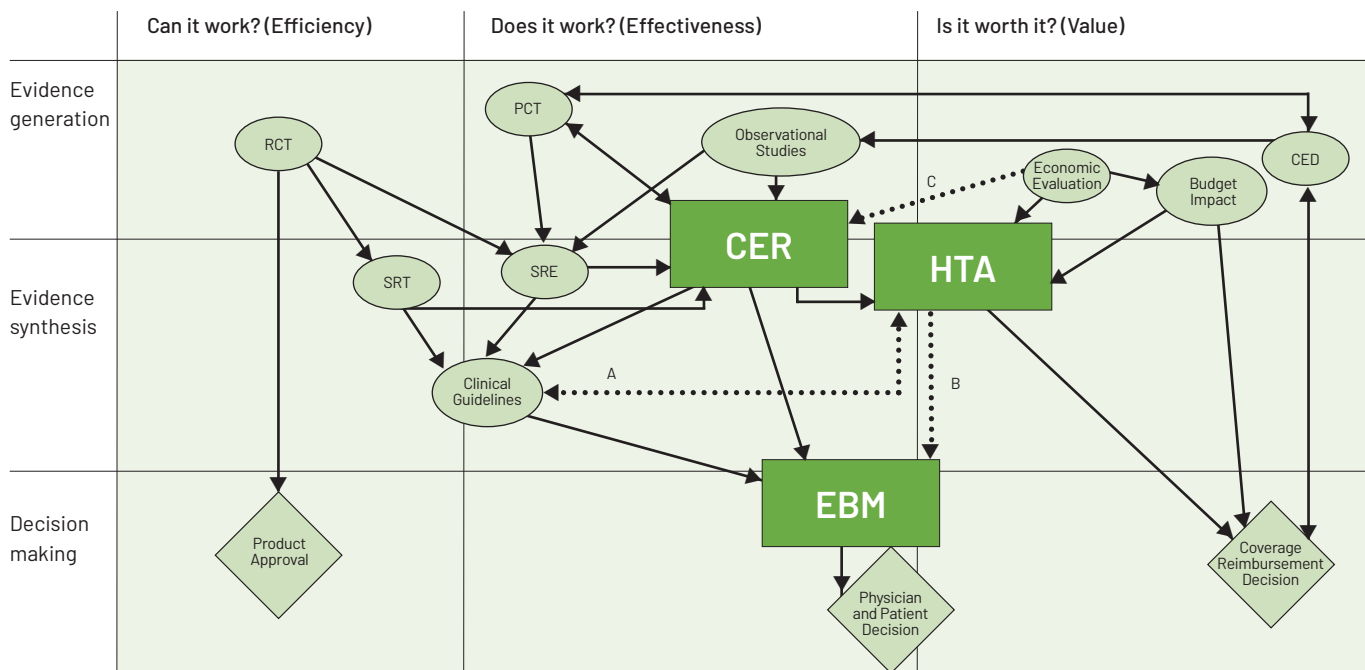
| | Can it work? (Efficiency) | Does it work? (Effectiveness) | Is it worth it? (Value) |
|---|---|---|---|
| Evidence generation | | | |
| Evidence synthesis | | | |
| Decision making | | | |

RCT

PCT

Observational Studies

Economic Evaluation

CED

C

Budget Impact

SRT

SRE

CER

HTA

Clinical Guidelines

A

B

EBM

Product Approval

Physician and Patient Decision

Coverage Reimbursement Decision